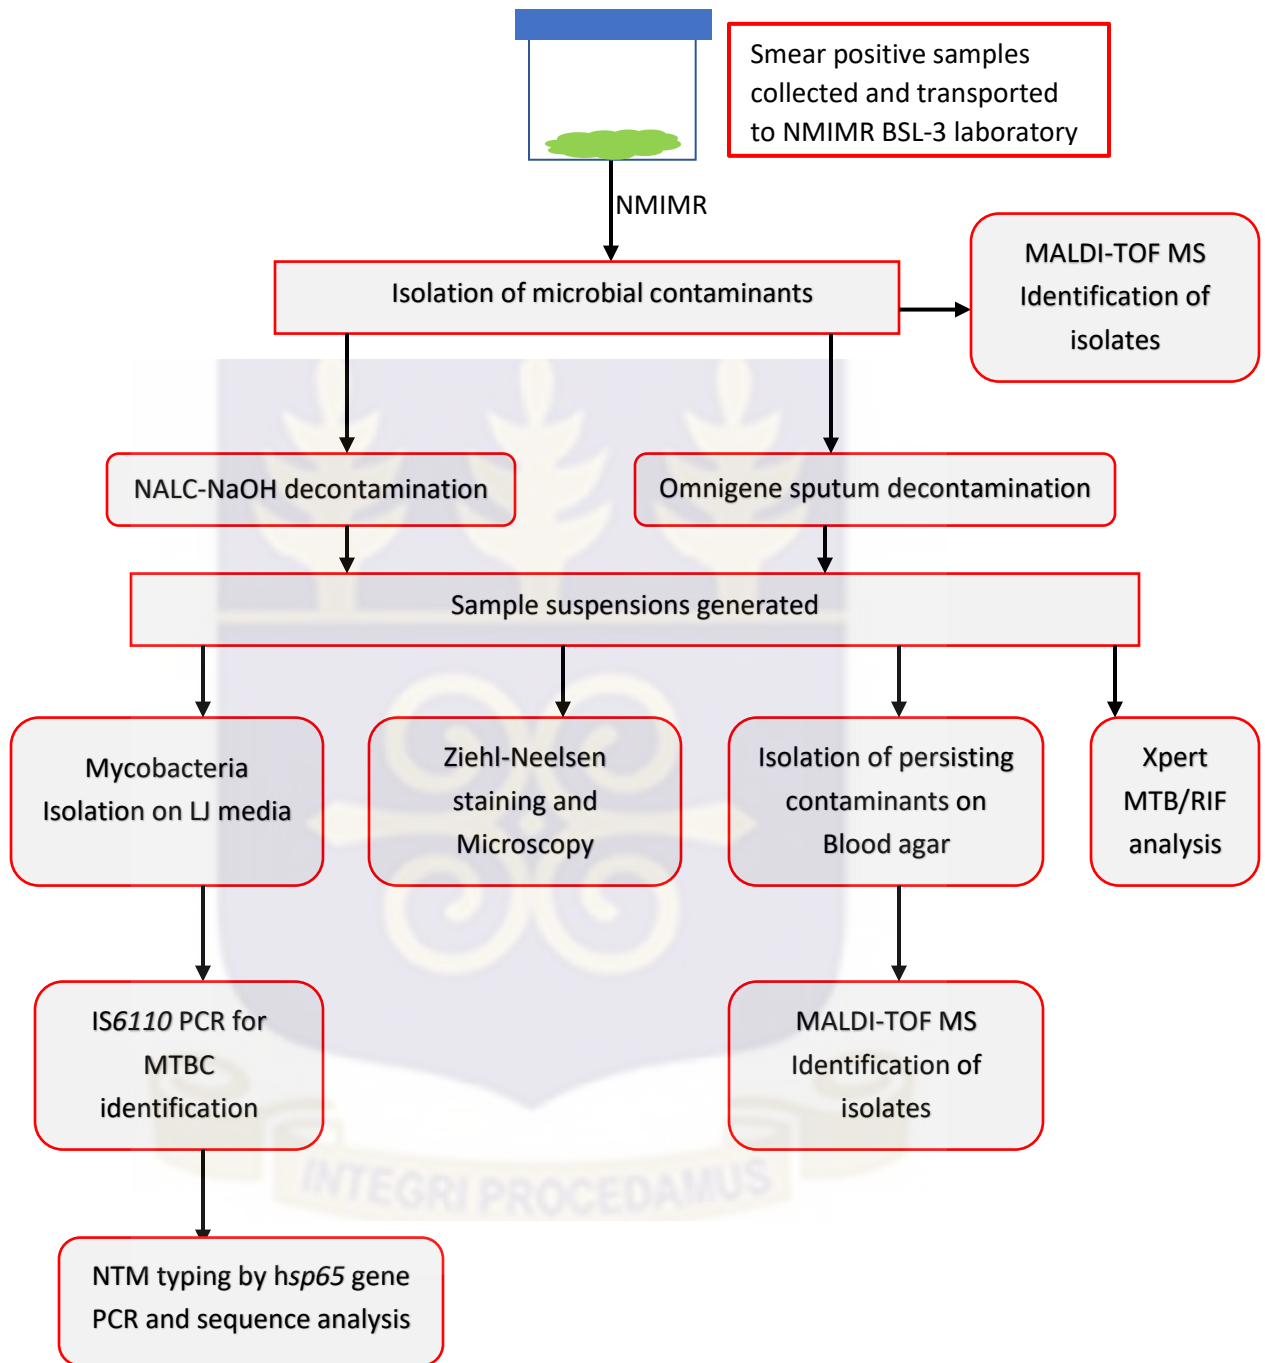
Smear positive samples collected and transported to NMIMR BSL-3 laboratory

NMIMR

Isolation of microbial contaminants

MALDI-TOF MS Identification of isolates

NALC-NaOH decontamination

Omnigene sputum decontamination

Sample suspensions generated

Mycobacteria Isolation on LJ media

Ziehl-Neelsen staining and Microscopy

Isolation of persisting contaminants on Blood agar

Xpert MTB/RIF analysis

IS6110 PCR for MTBC identification

MALDI-TOF MS Identification of isolates

NTM typing by hsp65 gene PCR and sequence analysis

INTEGRI PROCEDAMUS